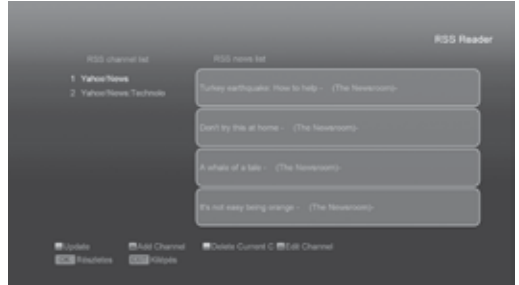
RSS Reader

RSS channel list

1 Yahoo!News
2 Yahoo!News:Technolo

RSS news list

Turkey earthquake: How to help - (The Newsroom)-

Don't try this at home - (The Newsroom)-

A whale of a tale - (The Newsroom)-

It's not easy being orange - (The Newsroom)-

Update Add Channel Delete Current C Edit Channel
OK Részletes EXIT Kilépés